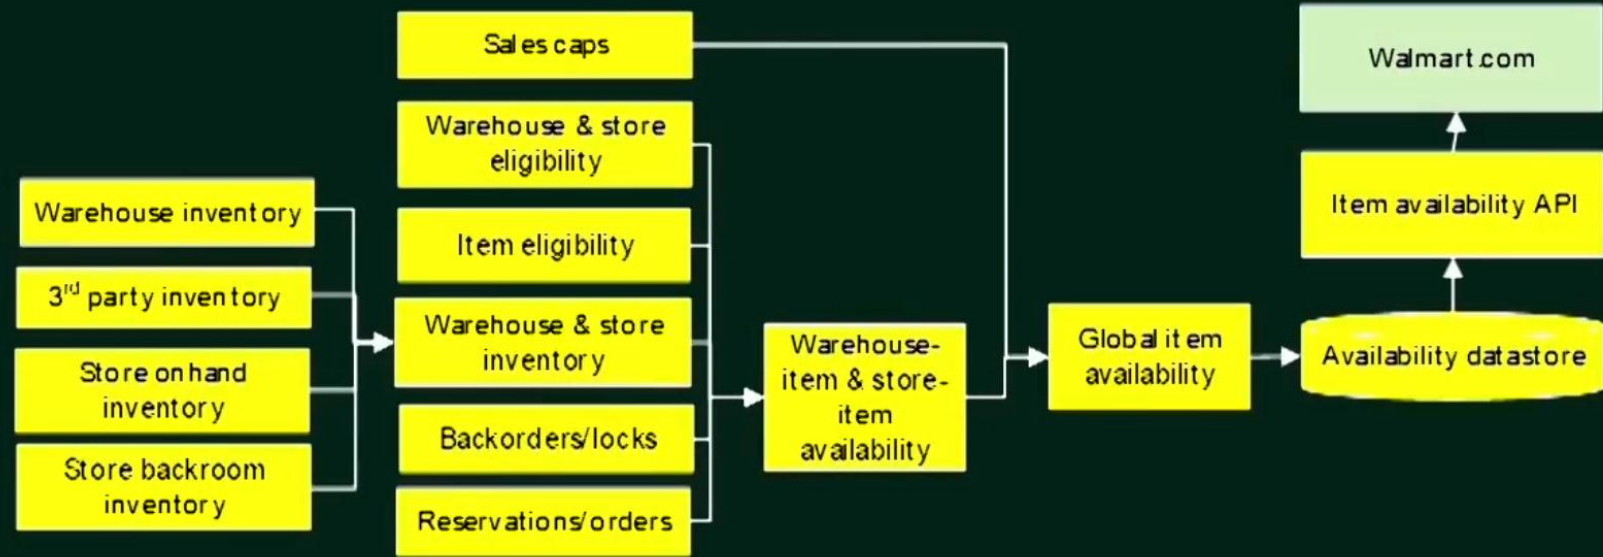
Sales caps

Warehouse & store eligibility

Item eligibility

Warehouse & store inventory

Backorders/locks

Reservations/orders

Warehouse inventory

3$^{rd}$ party inventory

Store on hand inventory

Store backroom inventory

Warehouse-item & store-item availability

Global item availability

Availability datastore

Item availability API

Walmart.com